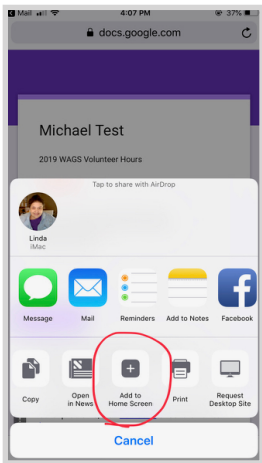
Mail 4:07 PM 37%

docs.google.com

Michael Test

2019 WAGS Volunteer Hours

Tap to share with AirDrop

Linda
iMac

Message
Mail
Reminders
Add to Notes
Facebook

Copy
Open in News
Add to Home Screen
Print
Request Desktop Site

Cancel